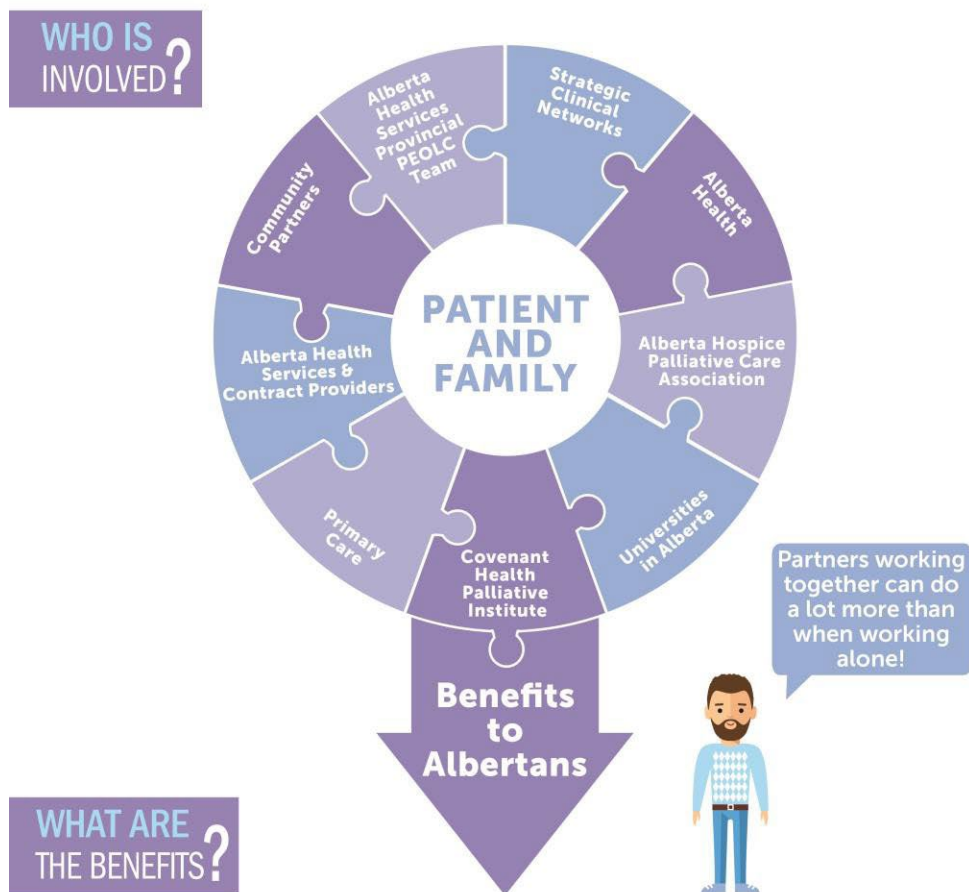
WHO IS INVOLVED?

Alberta Health Services Provincial PEOLC Team

Strategic Clinical Networks

Alberta Health

Alberta Hospice Palliative Care Association

Universities in Alberta

Covenant Health Palliative Institute

Primary Care

Alberta Health Services & Contract Providers

Community Partners

PATIENT AND FAMILY

Benefits to Albertans

Partners working together can do a lot more than when working alone!

WHAT ARE THE BENEFITS?